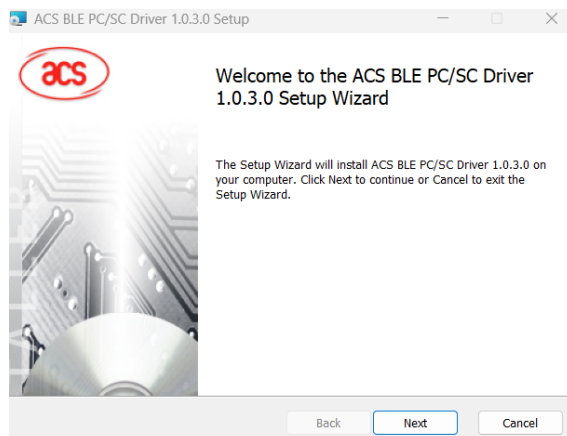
ACS BLE PC/SC Driver 1.0.3.0 Setup

acs

Welcome to the ACS BLE PC/SC Driver 1.0.3.0 Setup Wizard

The Setup Wizard will install ACS BLE PC/SC Driver 1.0.3.0 on your computer. Click Next to continue or Cancel to exit the Setup Wizard.

Back Next Cancel